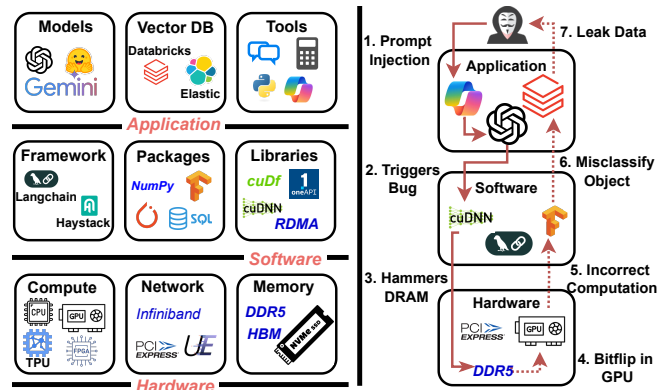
Models

Gemini

Vector DB

Databricks

Elastic

Tools

Application

Framework

Langchain

Haystack

Packages

NumPy

SQL

Libraries

cuDf

oneAPI

cuDNN

RDMA

Software

Compute

CPU

GPU

TPU

FPGA

Network

Infiniband

PCI EXPRESS

UE

Memory

DDR5

HBM

NVMe SSD

Hardware

1. Prompt Injection

7. Leak Data

Application

2. Triggers Bug

6. Misclassify Object

Software

cuDNN

3. Hammers DRAM

5. Incorrect Computation

Hardware

PCI EXPRESS

GPU

DDR5

4. Bitflip in GPU